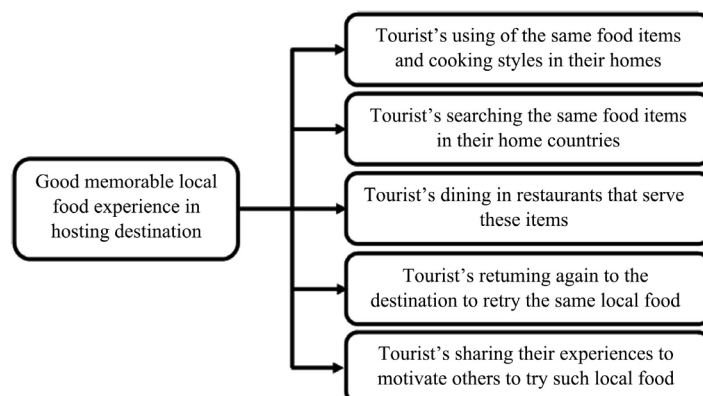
Good memorable local food experience in hosting destination

Tourist’s using of the same food items and cooking styles in their homes

Tourist’s searching the same food items in their home countries

Tourist’s dining in restaurants that serve these items

Tourist’s retuming again to the destination to retry the same local food

Tourist’s sharing their experiences to motivate others to try such local food